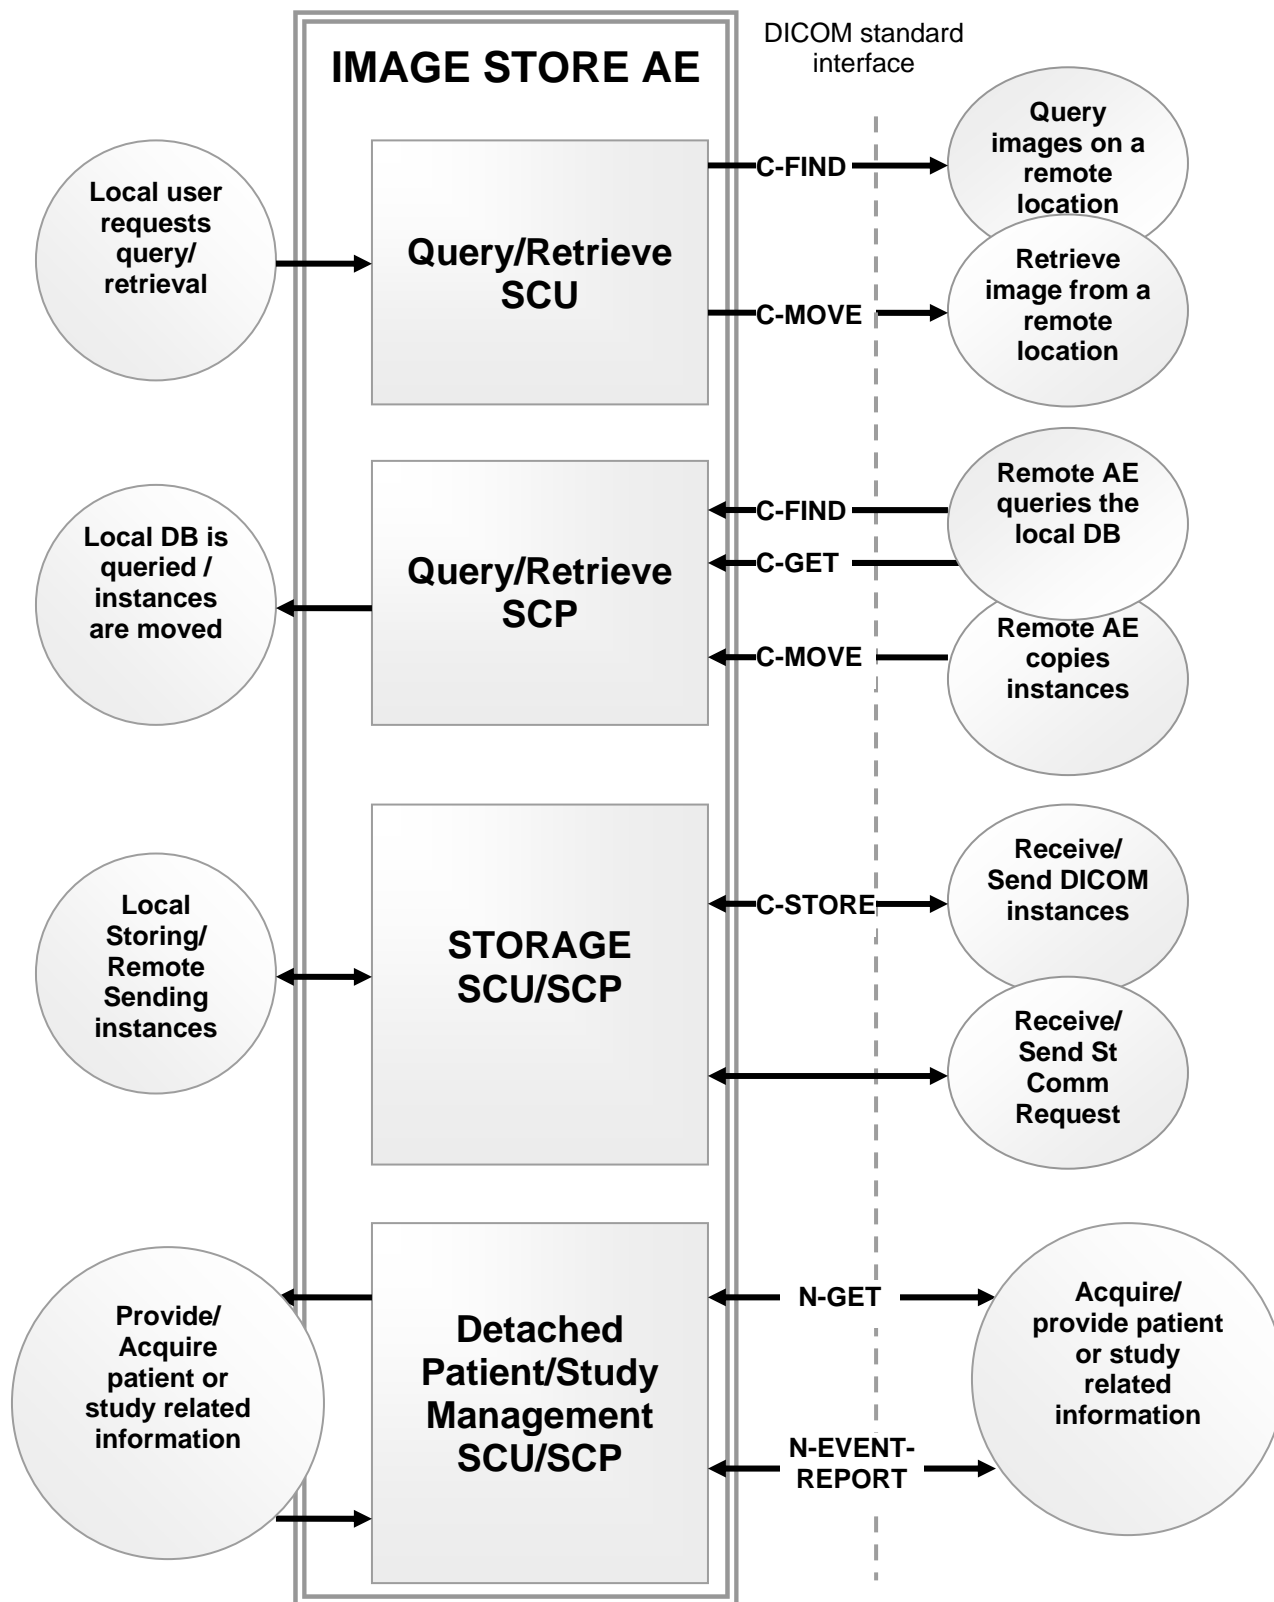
IMAGE STORE AE

DICOM standard interface

Local user requests query/ retrieval

Query/Retrieve SCU

C-FIND

Query images on a remote location

C-MOVE

Retrieve image from a remote location

Local DB is queried / instances are moved

Query/Retrieve SCP

C-FIND

C-GET

Remote AE queries the local DB

C-MOVE

Remote AE copies instances

Local Storing/ Remote Sending instances

STORAGE SCU/SCP

C-STORE

Receive/ Send DICOM instances

Receive/ Send St Comm Request

Provide/ Acquire patient or study related information

Detached Patient/Study Management SCU/SCP

N-GET

N-EVENT-REPORT

Acquire/ provide patient or study related information